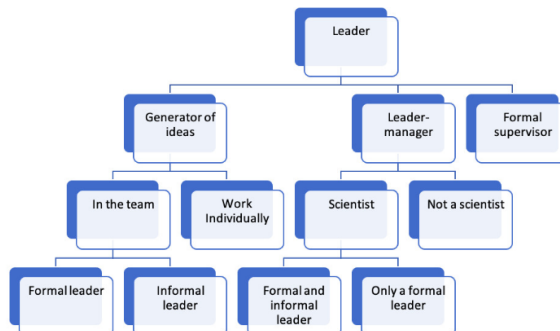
Leader

Generator of ideas

Leader-manager

Formal supervisor

In the team

Work Individually

Scientist

Not a scientist

Formal leader

Informal leader

Formal and informal leader

Only a formal leader